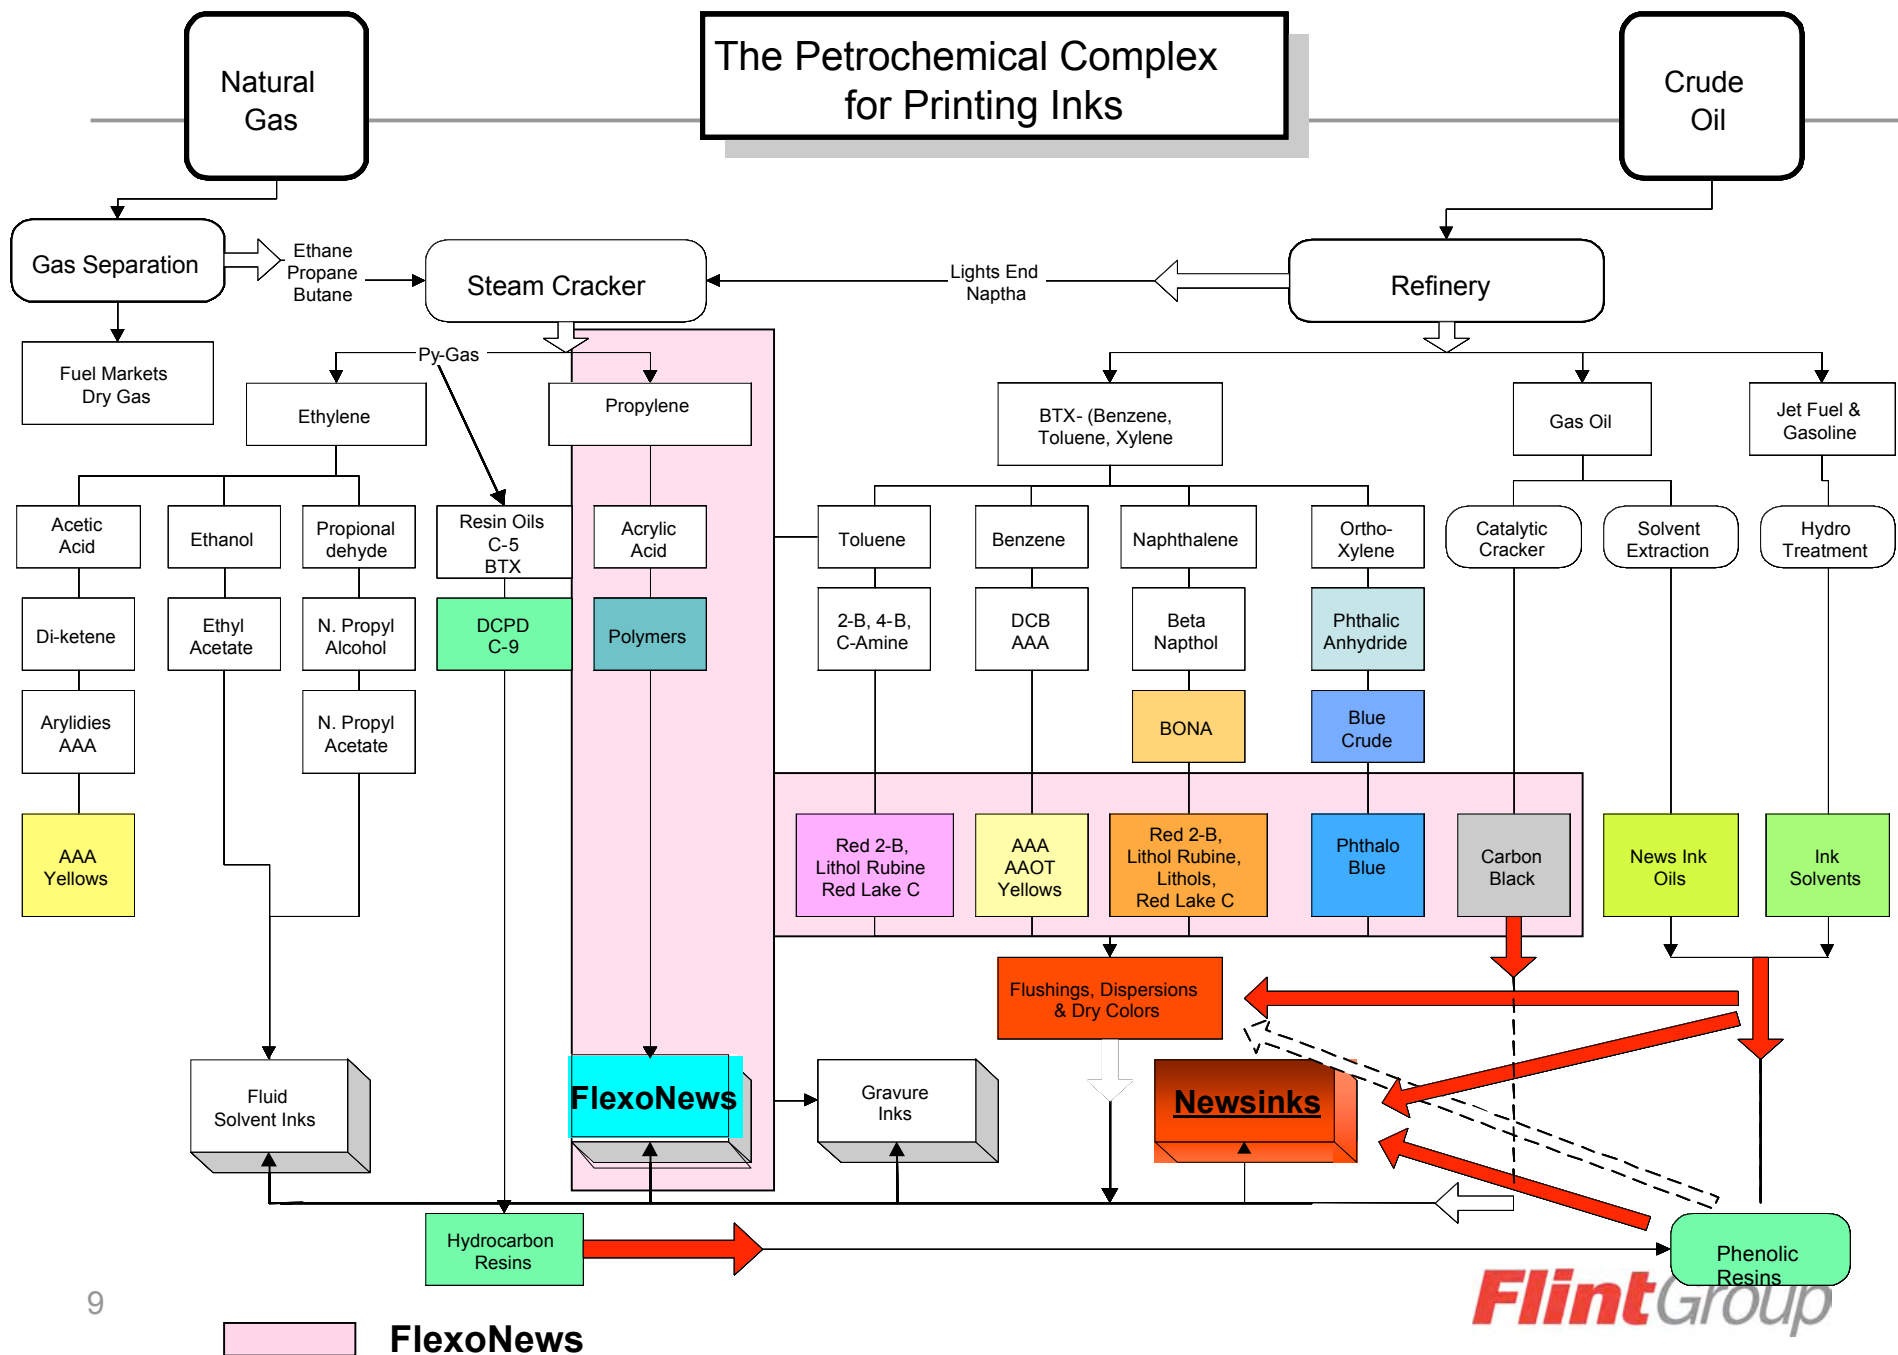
Natural Gas

The Petrochemical Complex for Printing Inks

Crude Oil

Gas Separation

Ethane
Propane
Butane

Steam Cracker

Lights End
Naptha

Refinery

Fuel Markets
Dry Gas

Py-Gas

Ethylene

Propylene

BTX- (Benzene, Toluene, Xylene

Gas Oil

Jet Fuel & Gasoline

Acetic Acid

Ethanol

Propional dehyde

Resin Oils
C-5
BTX

Acrylic Acid

Toluene

Benzene

Naphthalene

Ortho-Xylene

Catalytic Cracker

Solvent Extraction

Hydro Treatment

Di-ketene

Ethyl Acetate

N. Propyl Alcohol

DCPD
C-9

Polymers

2-B, 4-B, C-Amine

DCB
AAA

Beta Napthol

Phthalic Anhydride

Arylidies AAA

N. Propyl Acetate

BONA

Blue Crude

AAA Yellows

Red 2-B, Lithol Rubine Red Lake C

AAA AAOT Yellows

Red 2-B, Lithol Rubine, Lithols, Red Lake C

Phthalo Blue

Carbon Black

News Ink Oils

Ink Solvents

Flushings, Dispersions & Dry Colors

Fluid Solvent Inks

FlexoNews

Gravure Inks

Newsinks

Hydrocarbon Resins

Phenolic Resins

9

FlexoNews

FlintGroup